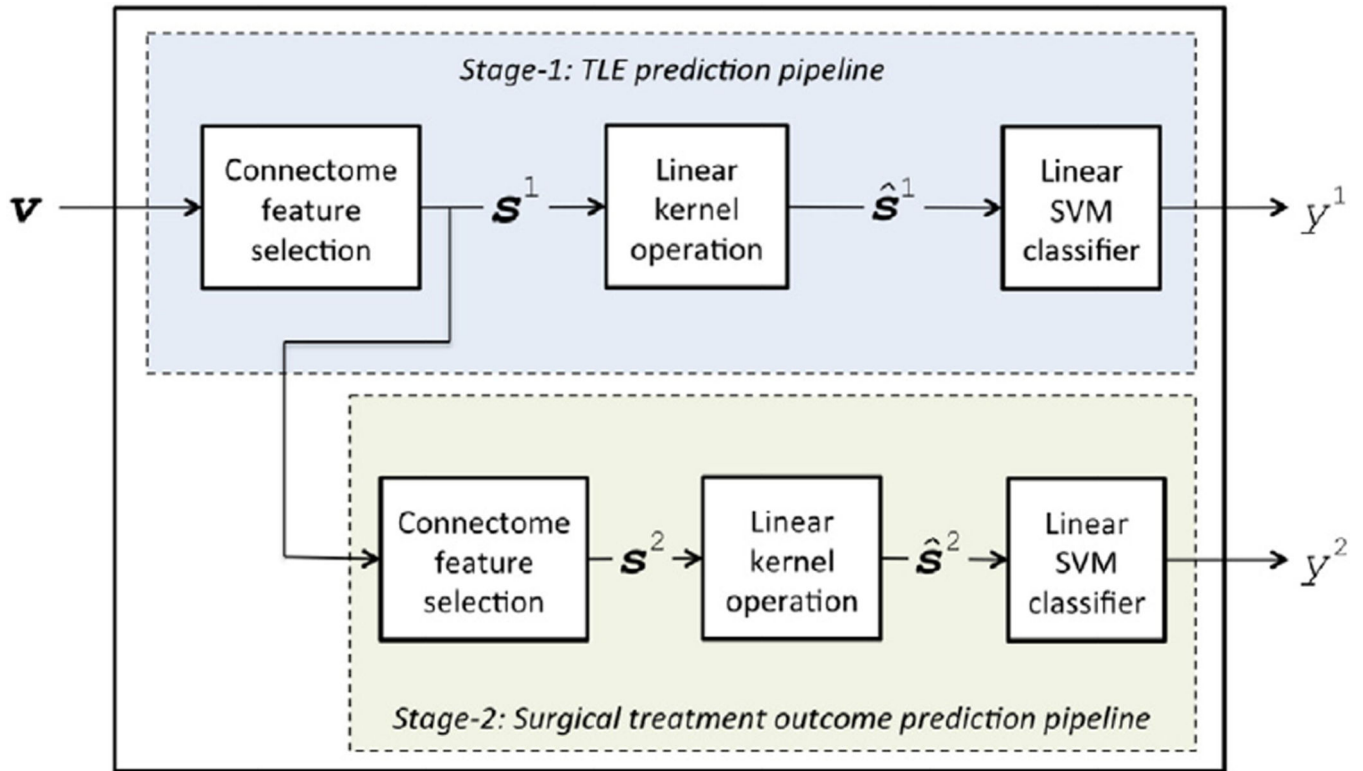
Stage-1: TLE prediction pipeline

$\boldsymbol{v}$

Connectome feature selection

$\boldsymbol{s}^1$

Linear kernel operation

$\hat{\boldsymbol{s}}^1$

Linear SVM classifier

$y^1$

Connectome feature selection

$\boldsymbol{s}^2$

Linear kernel operation

$\hat{\boldsymbol{s}}^2$

Linear SVM classifier

$y^2$

Stage-2: Surgical treatment outcome prediction pipeline